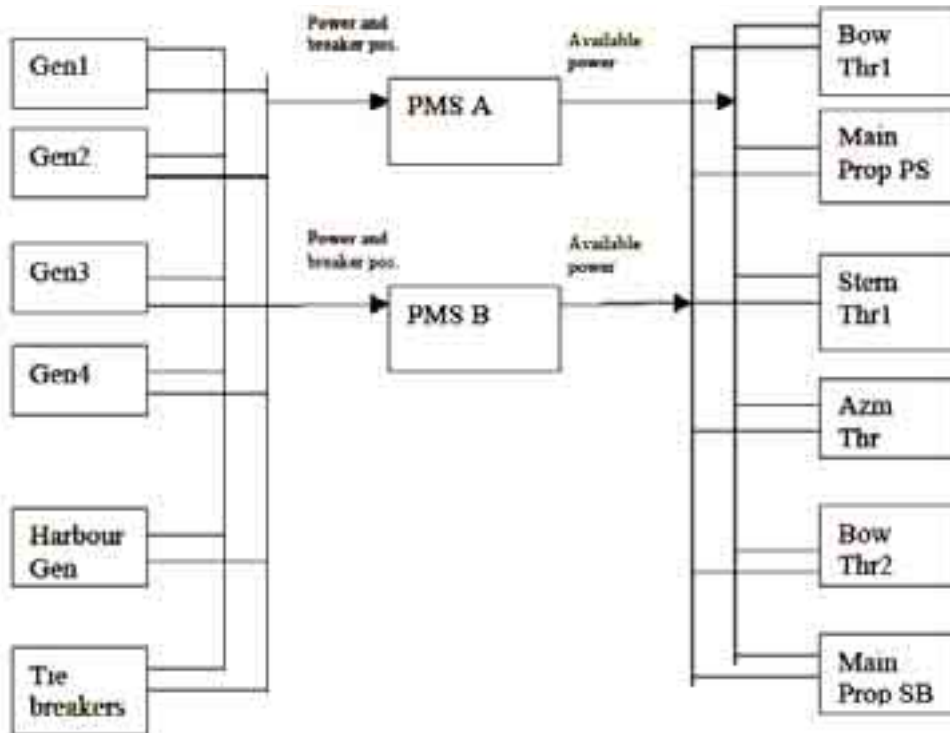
Gen1

Gen2

Gen3

Gen4

Harbour Gen

Tie breakers

Power and breaker pos.

PMS A

Available power

Power and breaker pos.

PMS B

Available power

Bow Thr1

Main Prop PS

Stern Thr1

Azm Thr

Bow Thr2

Main Prop SB